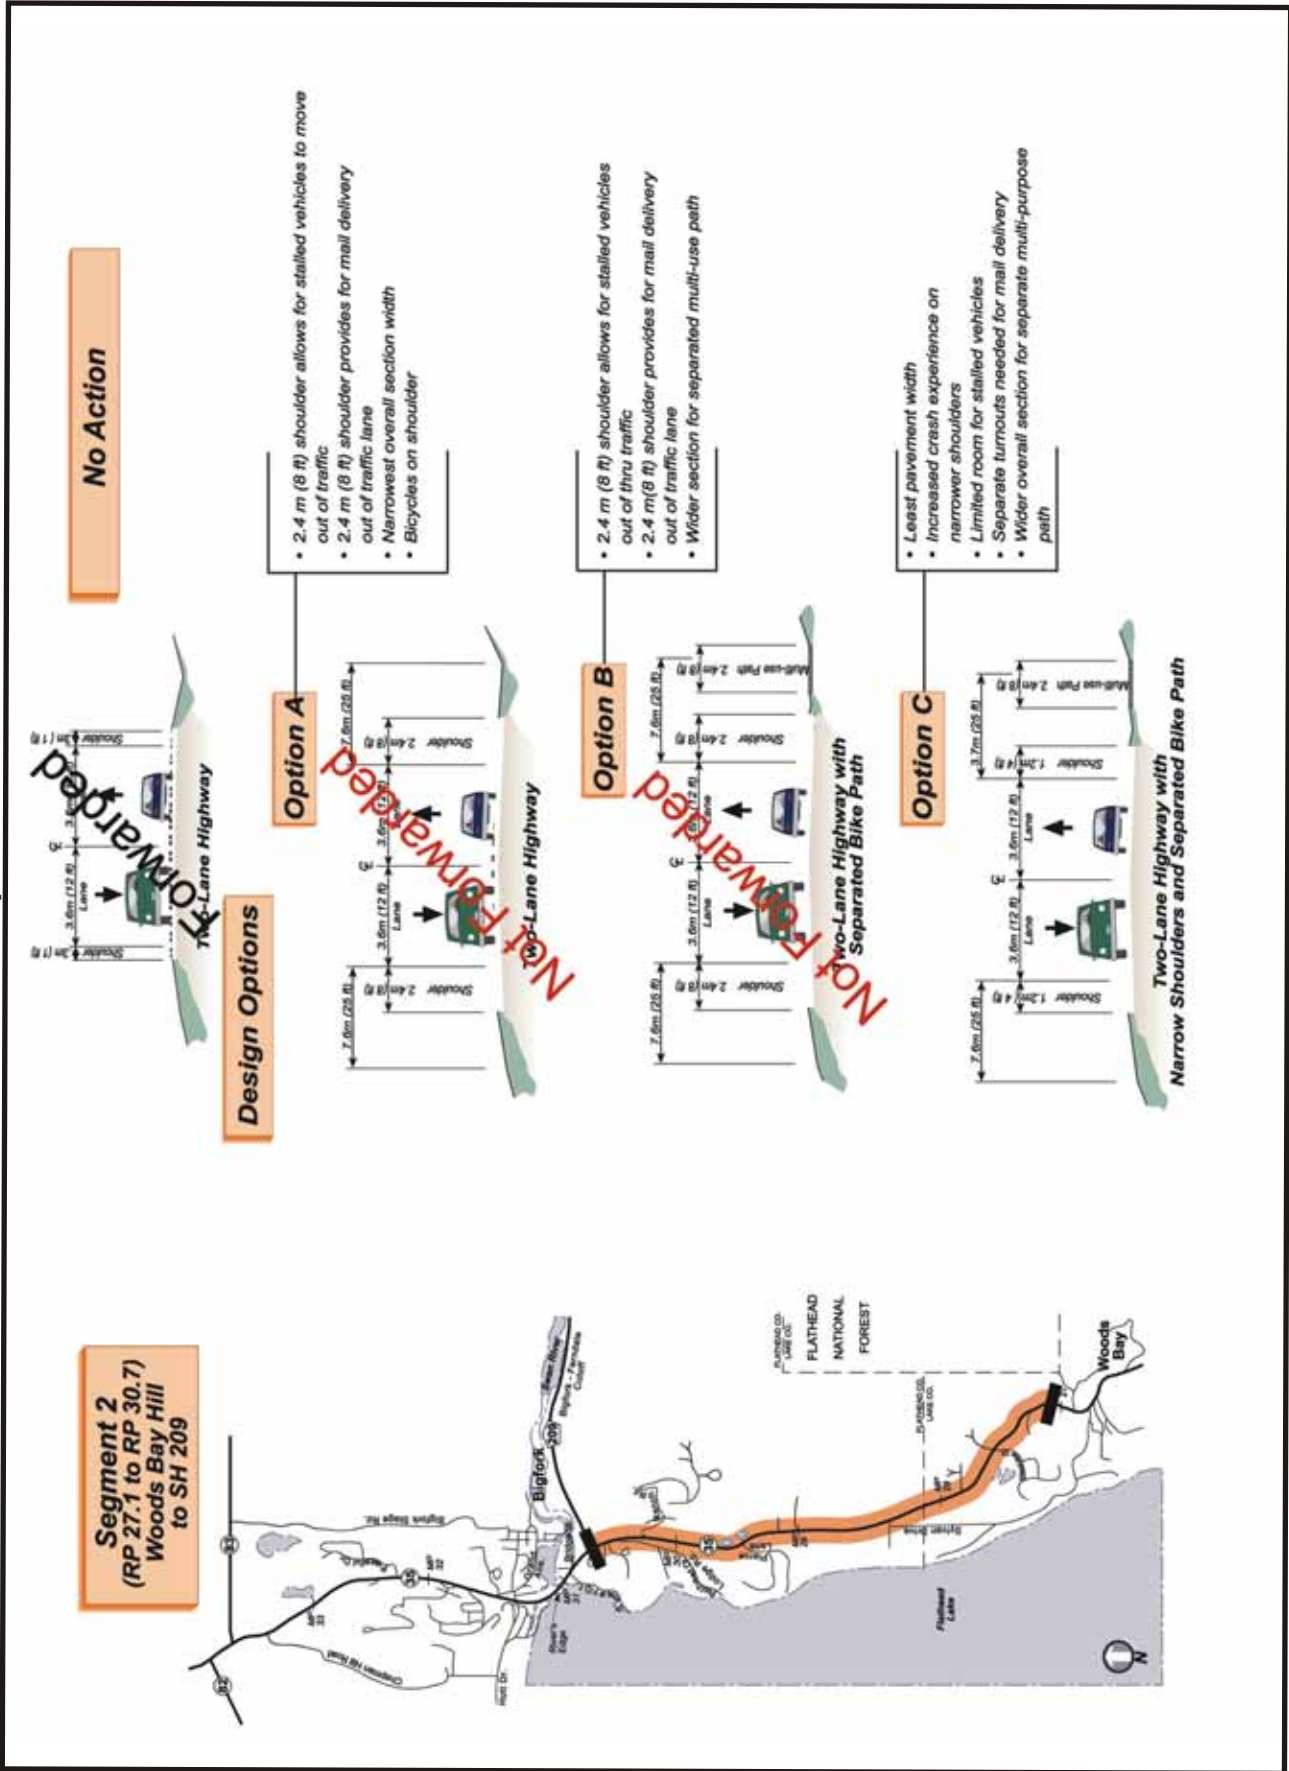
Segment 2
(RP 27.1 to RP 30.7)
Woods Bay Hill
to SH 209

Design Options

No Action

Forwarded

Shoulder 0.3m (1 ft)
3.6m (12 ft) Lane
3.6m
0.3m (1 ft) Shoulder

Two-Lane Highway

Option A

- 2.4 m (8 ft) shoulder allows for stalled vehicles to move out of traffic
- 2.4 m (8 ft) shoulder provides for mail delivery out of traffic lane
- Narrowest overall section width
- Bicycles on shoulder

7.6m (25 ft)
Shoulder 2.4m (8 ft)
3.6m (12 ft) Lane
3.6m (12 ft)
2.4m (8 ft) Shoulder
7.6m (25 ft)

Two-Lane Highway

Not Forwarded

Option B

- 2.4 m (8 ft) shoulder allows for stalled vehicles out of thru traffic
- 2.4 m(8 ft) shoulder provides for mail delivery out of traffic lane
- Wider section for separated multi-use path

7.6m (25 ft)
Shoulder 2.4m (8 ft)
3.6m (12 ft) Lane
3.6m (12 ft) Lane
2.4m (8 ft) Shoulder
7.6m (25 ft)
Multi-use Path 2.4m (8 ft)

Two-Lane Highway with Separated Bike Path

Not Forwarded

Option C

- Least pavement width
- Increased crash experience on narrower shoulders
- Limited room for stalled vehicles
- Separate turnouts needed for mail delivery
- Wider overall section for separate multi-purpose path

7.6m (25 ft)
Shoulder 1.2m (4 ft)
3.6m (12 ft) Lane
3.6m (12 ft) Lane
1.2m (4 ft) Shoulder
3.7m (25 ft)
Multi-use Path 2.4m (8 ft)

Two-Lane Highway with Narrow Shoulders and Separated Bike Path

Bigfork
209
35
83
82
Woods Bay
FLATHEAD NATIONAL FOREST
FLATHEAD CO.
LAKE CO.
Flathead Lake
Bigfork Stage Rd.
Chapman Hill Road
N